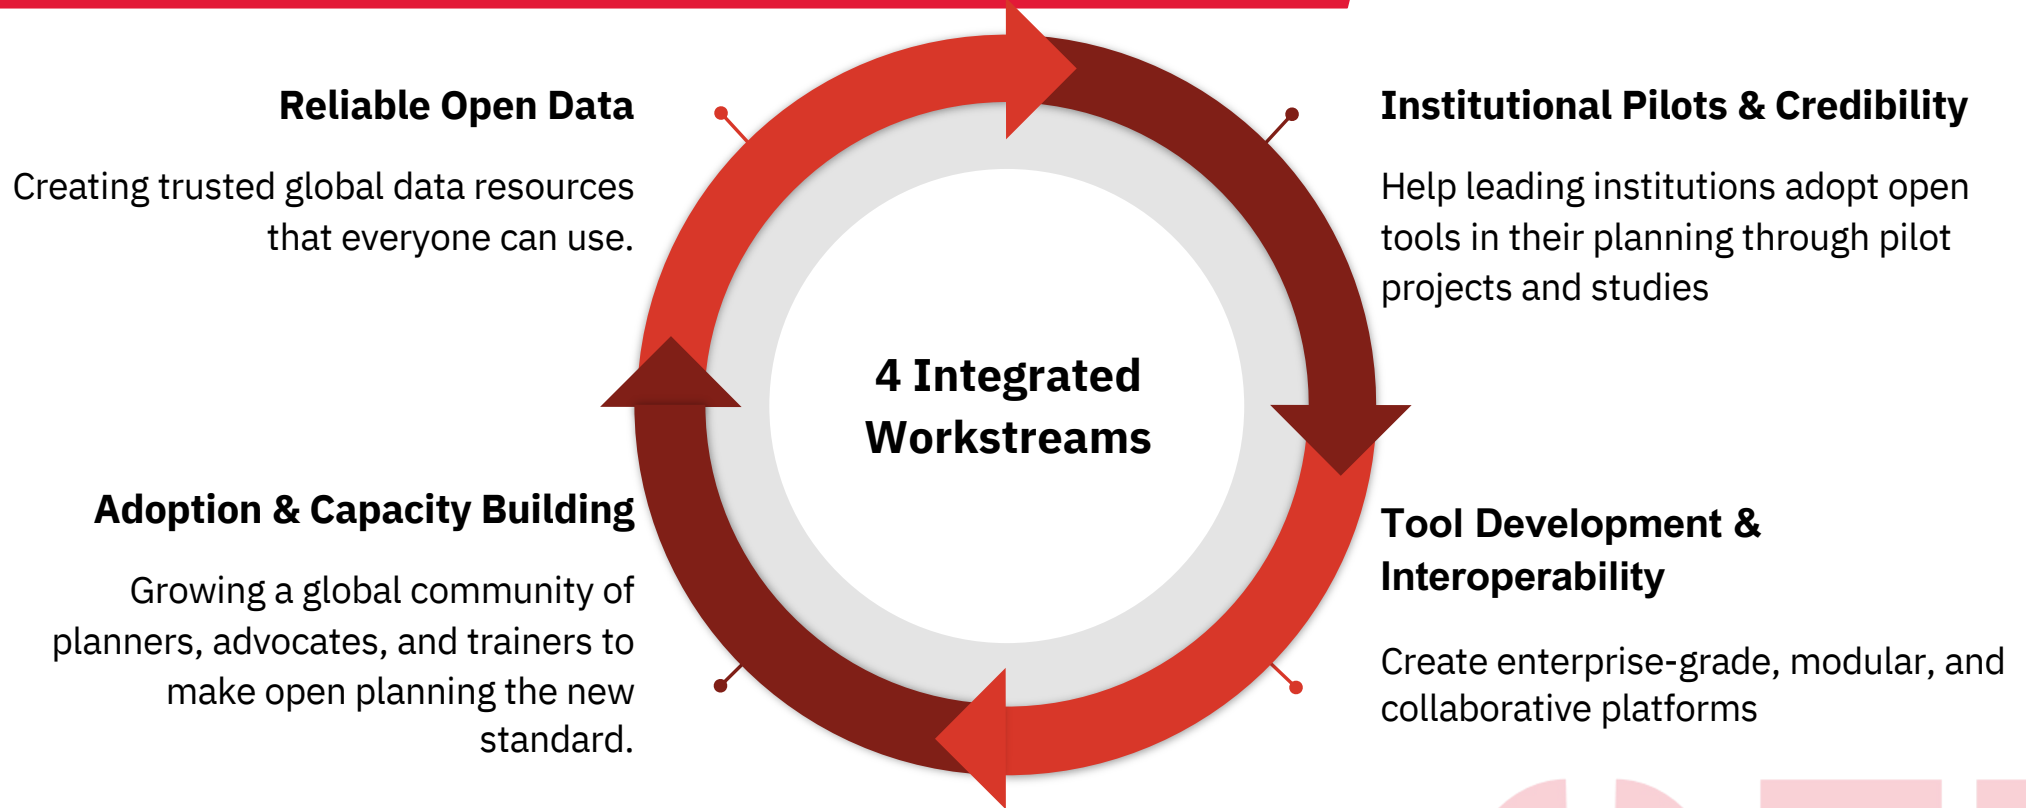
Reliable Open Data

Creating trusted global data resources that everyone can use.

Institutional Pilots & Credibility

Help leading institutions adopt open tools in their planning through pilot projects and studies

4 Integrated Workstreams

Adoption & Capacity Building

Growing a global community of planners, advocates, and trainers to make open planning the new standard.

Tool Development & Interoperability

Create enterprise-grade, modular, and collaborative platforms